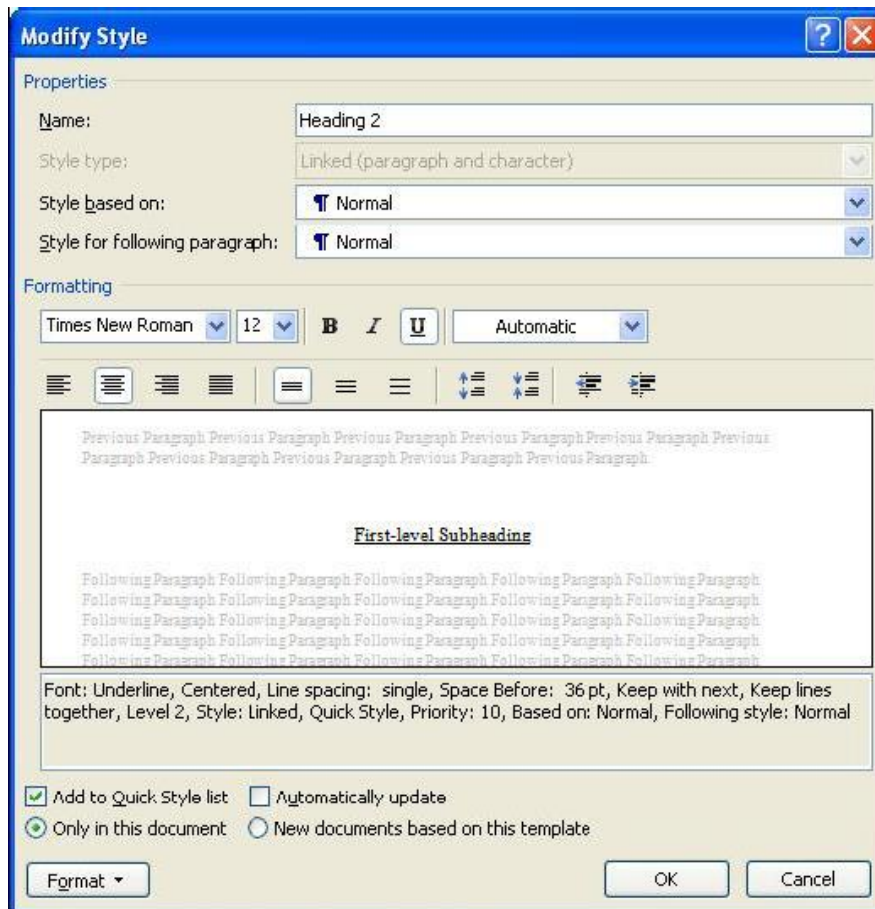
Modify Style

Properties

Name: Heading 2

Style type: Linked (paragraph and character)

Style based on: ¶ Normal

Style for following paragraph: ¶ Normal

Formatting

Times New Roman 12 B I U Automatic

Previous Paragraph Previous Paragraph Previous Paragraph Previous Paragraph Previous Paragraph Previous Paragraph Previous Paragraph Previous Paragraph Previous Paragraph Previous Paragraph

First-level Subheading

Following Paragraph Following Paragraph Following Paragraph Following Paragraph Following Paragraph Following Paragraph Following Paragraph Following Paragraph Following Paragraph Following Paragraph Following Paragraph Following Paragraph Following Paragraph Following Paragraph Following Paragraph Following Paragraph Following Paragraph Following Paragraph Following Paragraph Following Paragraph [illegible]

Font: Underline, Centered, Line spacing: single, Space Before: 36 pt, Keep with next, Keep lines together, Level 2, Style: Linked, Quick Style, Priority: 10, Based on: Normal, Following style: Normal

Add to Quick Style list Automatically update

Only in this document New documents based on this template

Format OK Cancel